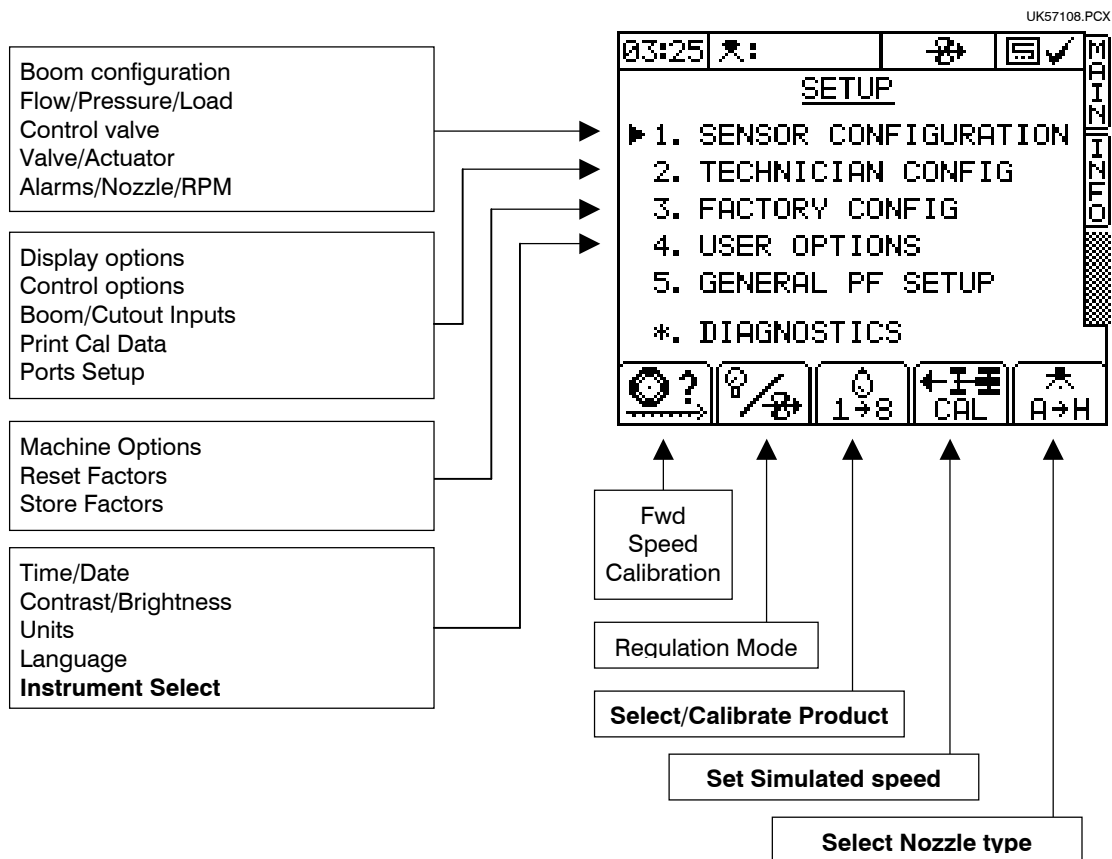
UK57108.PCX

Boom configuration
Flow/Pressure/Load
Control valve
Valve/Actuator
Alarms/Nozzle/RPM

Display options
Control options
Boom/Cutout Inputs
Print Cal Data
Ports Setup

Machine Options
Reset Factors
Store Factors

Time/Date
Contrast/Brightness
Units
Language
**Instrument Select**

03:25

MAIN

INFO

SETUP

1. SENSOR CONFIGURATION
2. TECHNICIAN CONFIG
3. FACTORY CONFIG
4. USER OPTIONS
5. GENERAL PF SETUP
*. DIAGNOSTICS

?

1→8

CAL

A→H

Fwd Speed Calibration

Regulation Mode

**Select/Calibrate Product**

**Set Simulated speed**

**Select Nozzle type**